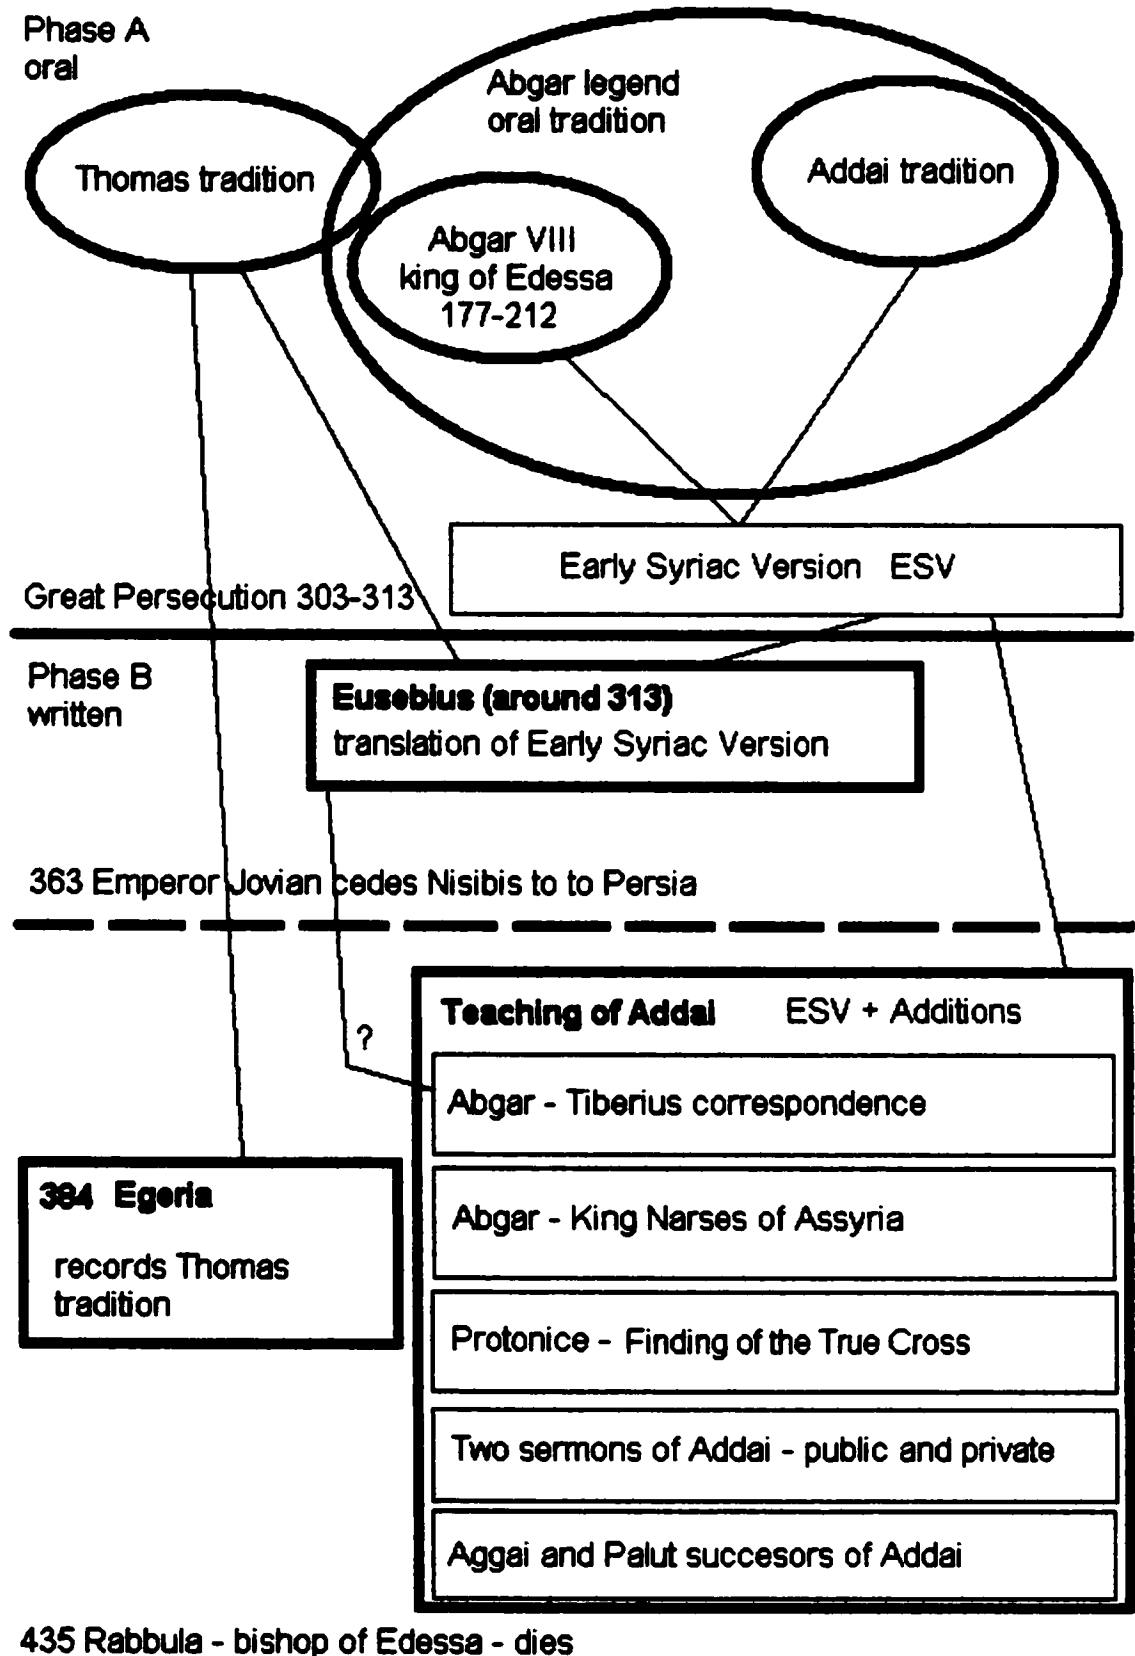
Phase A
oral

Abgar legend
oral tradition

Thomas tradition

Addai tradition

Abgar VIII
king of Edessa
177-212

Early Syriac Version ESV

Great Persecution 303-313

Phase B
written

**Eusebius (around 313)**
translation of Early Syriac Version

363 Emperor Jovian cedes Nisibis to to Persia

**Teaching of Addai** ESV + Additions

?

Abgar - Tiberius correspondence

Abgar - King Narses of Assyria

Protonice - Finding of the True Cross

Two sermons of Addai - public and private

Aggai and Palut succesors of Addai

**384 Egeria**

records Thomas tradition

435 Rabbula - bishop of Edessa - dies